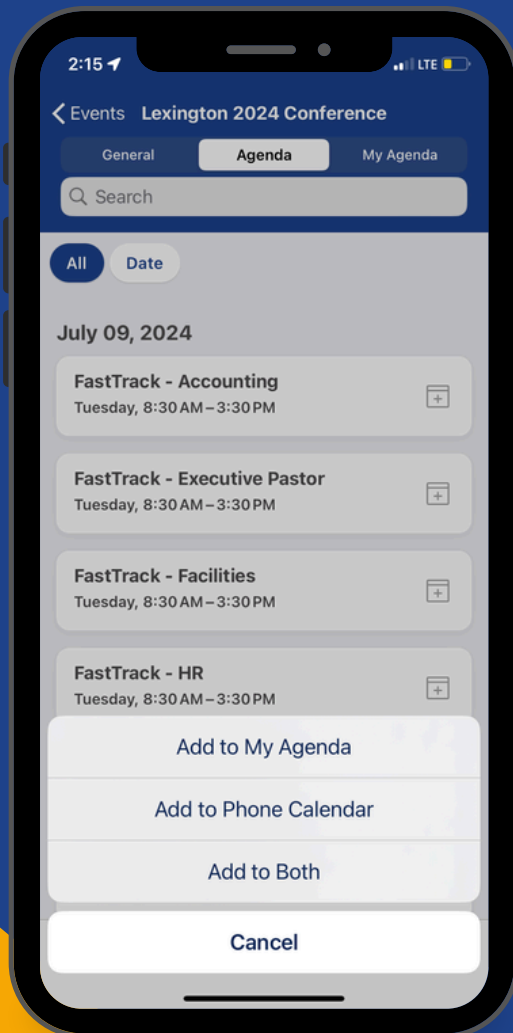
2:15

LTE

Events Lexington 2024 Conference

General

Agenda

My Agenda

Search

All

Date

July 09, 2024

FastTrack - Accounting
Tuesday, 8:30 AM – 3:30 PM

FastTrack - Executive Pastor
Tuesday, 8:30 AM – 3:30 PM

FastTrack - Facilities
Tuesday, 8:30 AM – 3:30 PM

FastTrack - HR
Tuesday, 8:30 AM – 3:30 PM

Add to My Agenda

Add to Phone Calendar

Add to Both

Cancel